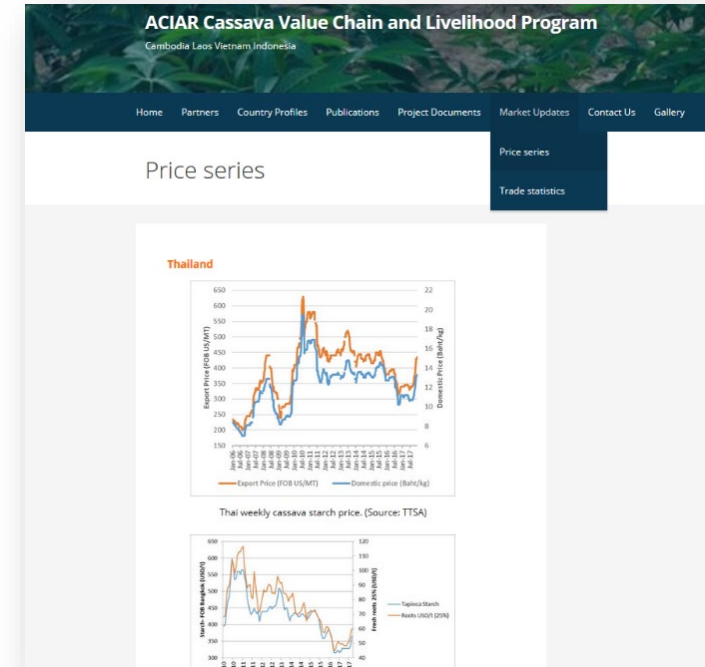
ACIAR Cassava Value Chain and Livelihood Program

Cambodia Laos Vietnam Indonesia

Home Partners Country Profiles Publications Project Documents Market Updates Contact Us Gallery

Price series

Price series

Trade statistics

Thailand

650 600 550 500 450 400 350 300 250 200 150

22 20 18 16 14 12 10 8 6

Export Price (FOB US/MT)

Domestic Price (Baht/kg)

Jan-06 Jul-06 Jan-07 Jul-07 Jan-08 Jul-08 Jan-09 Jul-09 Jan-10 Jul-10 Jan-11 Jul-11 Jan-12 Jul-12 Jan-13 Jul-13 Jan-14 Jul-14 Jan-15 Jul-15 Jan-16 Jul-16 Jan-17 Jul-17

Export Price (FOB US/MT) Domestic price (Baht/kg)

Thai weekly cassava starch price. (Source: TTSA)

650 600 550 500 450 400 350 300

120 110 100 90 80 70 60 50 40

Starch- FOB Bangkok (USD/t)

Fresh roots 25% (USD/t)

Tapioca Starch

Roots USD/t (25%)